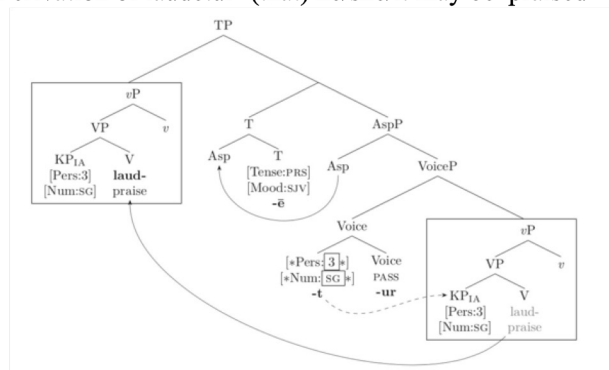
TP

$v$P
VP
$v$
KP$_{IA}$
[Pers:3]
[Num:SG]
V
laud-
praise

T
Asp
T
[Tense:PRS]
[Mood:SJV]
-ē

AspP
Asp
VoiceP
Voice
[\*Pers: 3 \*]
[\*Num: SG \*]
-t
Voice
PASS
-ur

$v$P
VP
$v$
KP$_{IA}$
[Pers:3]
[Num:SG]
V
laud-
praise